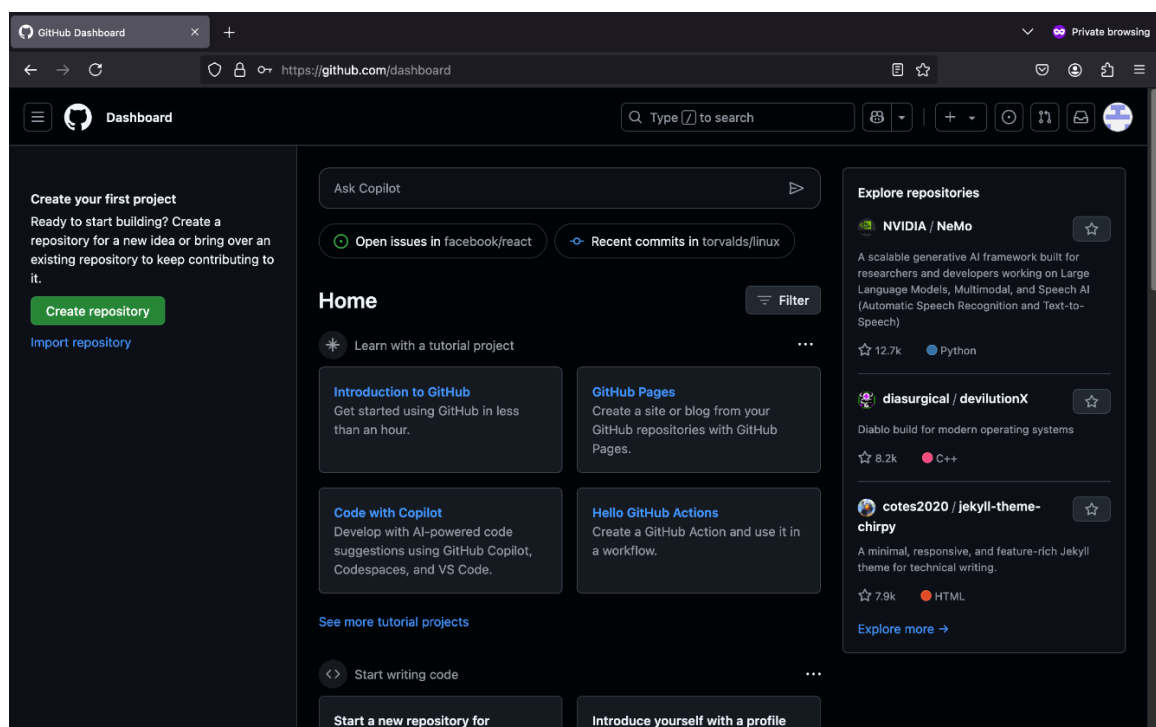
GitHub Dashboard
Private browsing
https://github.com/dashboard
Dashboard
Type / to search

Create your first project
Ready to start building? Create a repository for a new idea or bring over an existing repository to keep contributing to it.
Create repository
Import repository

Ask Copilot
Open issues in facebook/react
Recent commits in torvalds/linux

Home
Filter

Learn with a tutorial project

Introduction to GitHub
Get started using GitHub in less than an hour.

GitHub Pages
Create a site or blog from your GitHub repositories with GitHub Pages.

Code with Copilot
Develop with AI-powered code suggestions using GitHub Copilot, Codespaces, and VS Code.

Hello GitHub Actions
Create a GitHub Action and use it in a workflow.

See more tutorial projects

Start writing code

Start a new repository for
Introduce yourself with a profile

Explore repositories

NVIDIA / NeMo
A scalable generative AI framework built for researchers and developers working on Large Language Models, Multimodal, and Speech AI (Automatic Speech Recognition and Text-to-Speech)
12.7k Python

diasurgical / devilutionX
Diablo build for modern operating systems
8.2k C++

cotes2020 / jekyll-theme-chirpy
A minimal, responsive, and feature-rich Jekyll theme for technical writing.
7.9k HTML

Explore more →